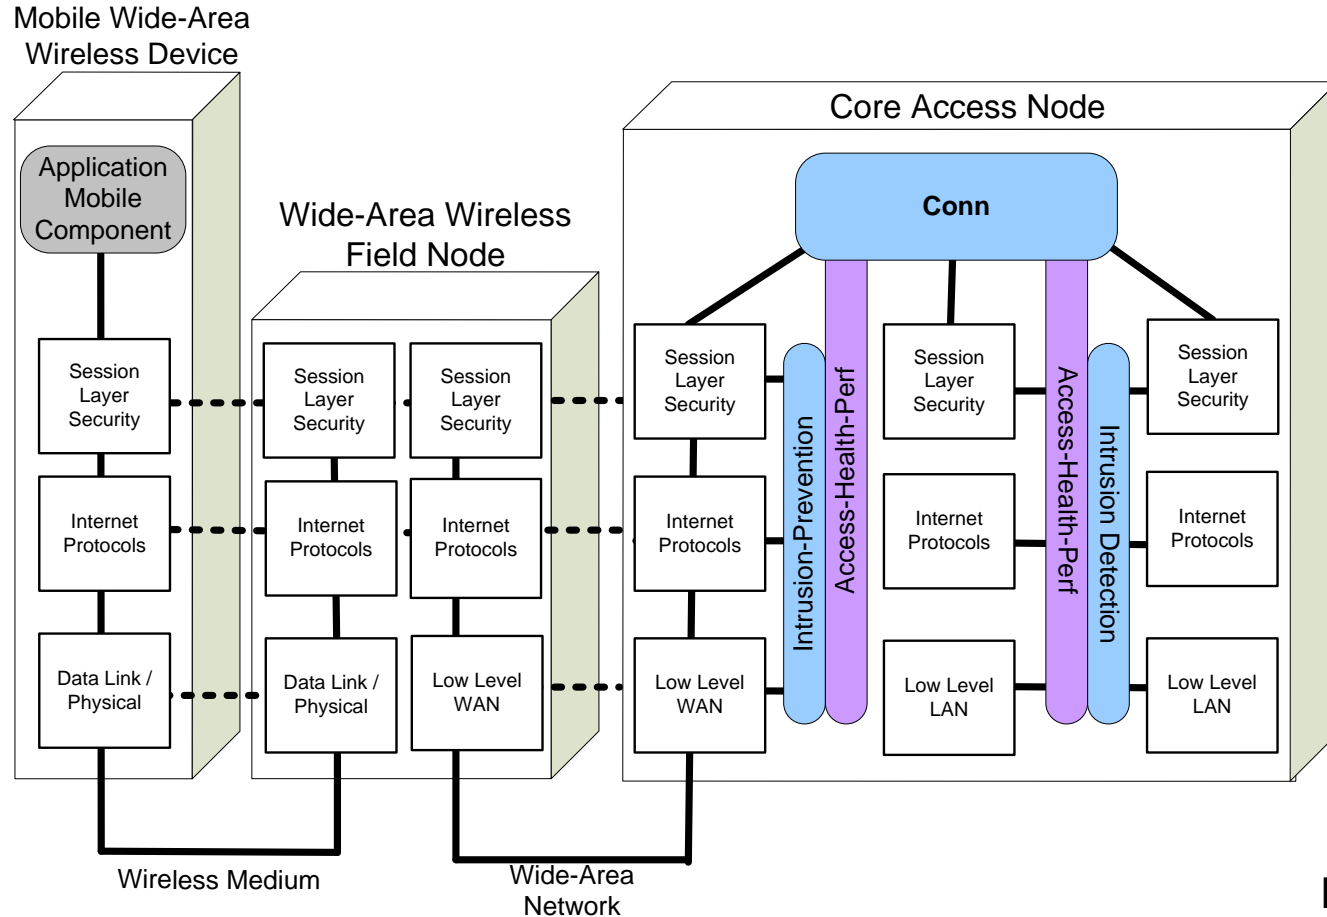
Mobile Wide-Area Wireless Device

Application Mobile Component

Session Layer Security

Internet Protocols

Data Link / Physical

Wide-Area Wireless Field Node

Session Layer Security

Session Layer Security

Internet Protocols

Internet Protocols

Data Link / Physical

Low Level WAN

Core Access Node

Conn

Session Layer Security

Internet Protocols

Low Level WAN

Intrusion-Prevention

Access-Health-Perf

Session Layer Security

Internet Protocols

Low Level LAN

Access-Health-Perf

Intrusion Detection

Session Layer Security

Internet Protocols

Low Level LAN

Wireless Medium

Wide-Area Network